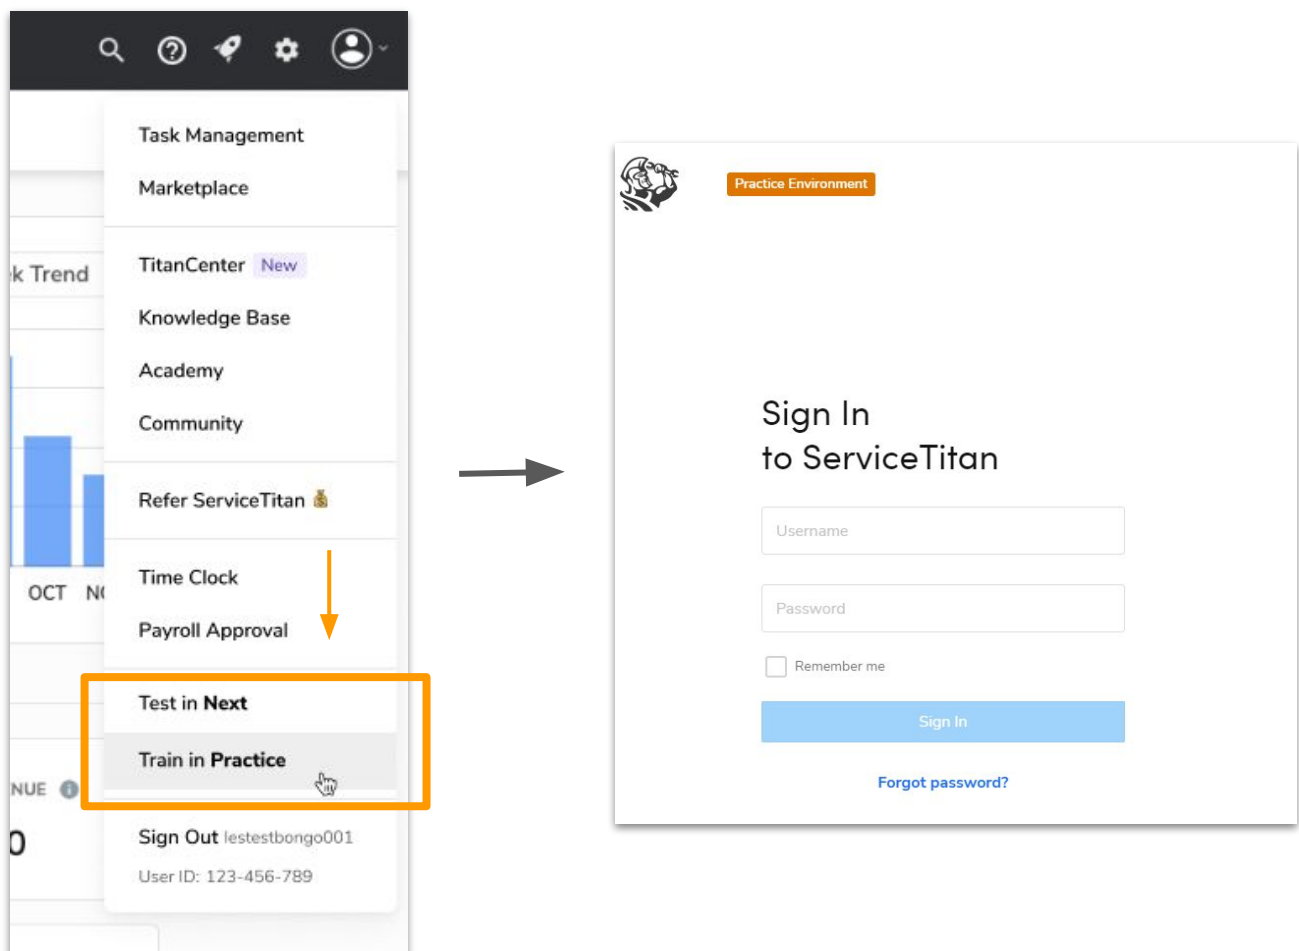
k Trend

OCT NO

NUE

0

Task Management

Marketplace

TitanCenter New

Knowledge Base

Academy

Community

Refer ServiceTitan

Time Clock

Payroll Approval

Test in **Next**

Train in **Practice**

Sign Out lestestbongo001

User ID: 123-456-789

Practice Environment

Sign In
to ServiceTitan

Username

Password

Remember me

Sign In

Forgot password?